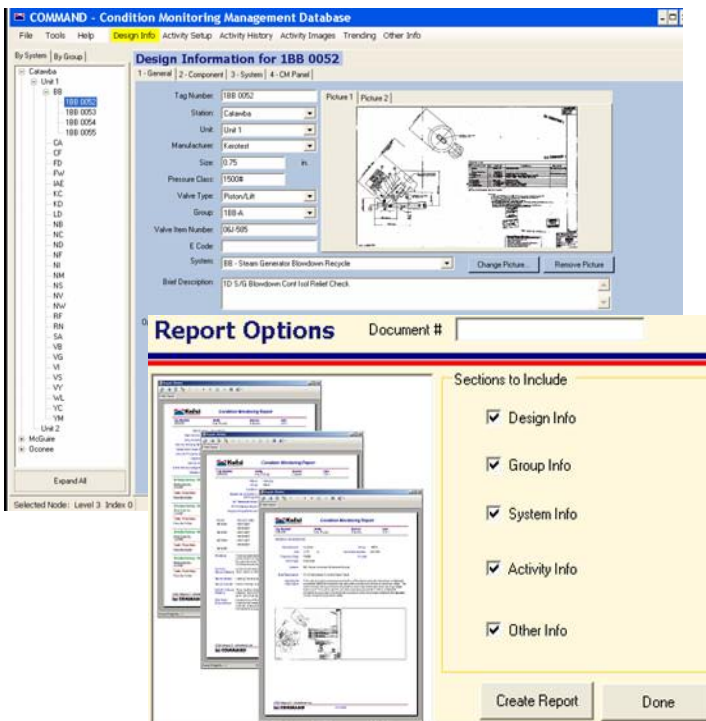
COMMAND - Condition Monitoring Management Database

File Tools Help Design Info Activity Setup Activity History Activity Images Trending Other Info

By System | By Group

Catawba
Unit 1
BB
1BB 0052
1BB 0053
1BB 0054
1BB 0055
CA
CF
FD
FW
IAE
KC
KD
LD
NB
NC
ND
NF
NI
NM
NS
NV
NW
RF
RN
SA
VB
VG
VI
VS
VY
WL
YC
YM
Unit 2
McGuire
Oconee

Expand All

Selected Node: Level 3 Index 0

Design Information for 1BB 0052

1 - General | 2 - Component | 3 - System | 4 - CM Panel

Tag Number: 1BB 0052
Station: Catawba
Unit: Unit 1
Manufacturer: Kerotest
Size: 0.75 in.
Pressure Class: 1500#
Valve Type: Piston/Lift
Group: 1BB-A
Valve Item Number: 06J-505
E Code:
System: BB - Steam Generator Blowdown Recycle
Brief Description: 1D S/G Blowdown Cont Isol Relief Check

Picture 1 | Picture 2

Change Picture... Remove Picture

Report Options

Document #

Condition Monitoring Report

Condition Monitoring Report

Condition Monitoring Report

Sections to Include

Design Info

Group Info

System Info

Activity Info

Other Info

Create Report

Done